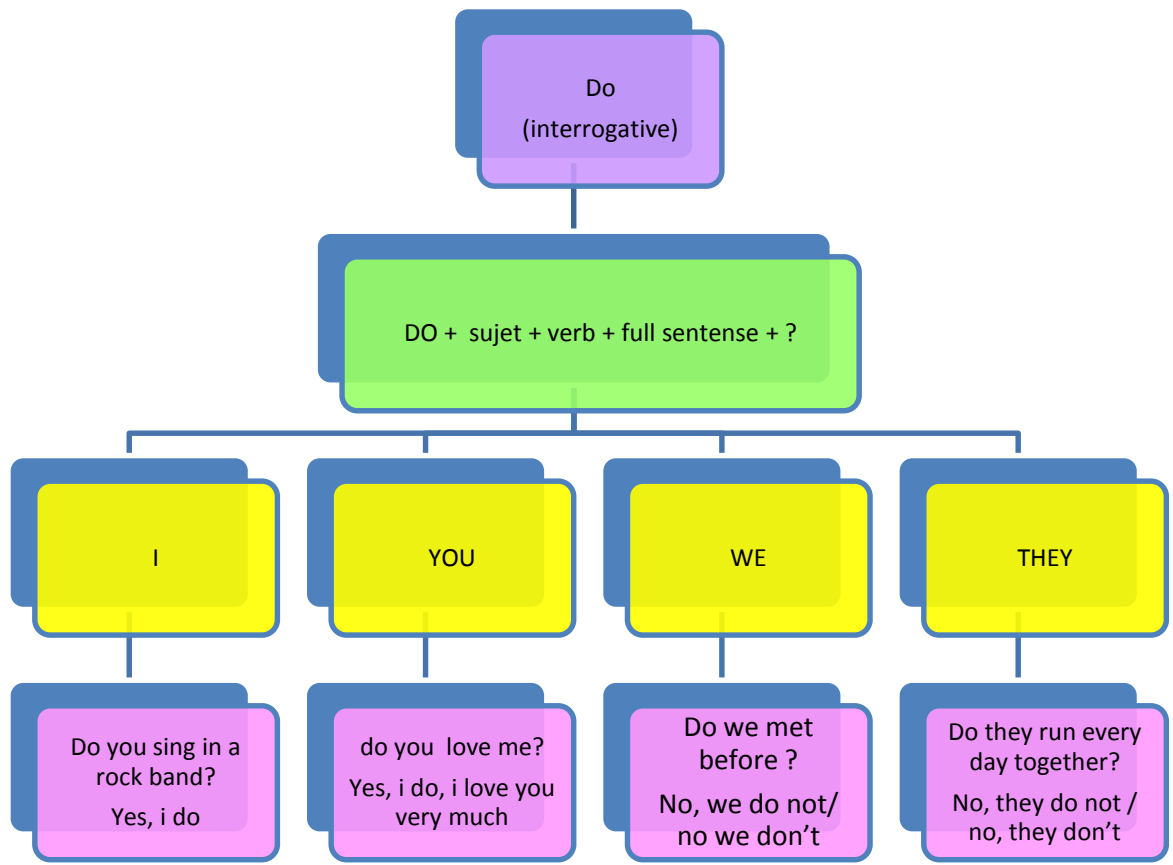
Do
(interrogative)

DO + sujet + verb + full sentense + ?

I

YOU

WE

THEY

Do you sing in a rock band?
Yes, i do

do you love me?
Yes, i do, i love you very much

Do we met before ?
No, we do not/ no we don't

Do they run every day together?
No, they do not / no, they don't